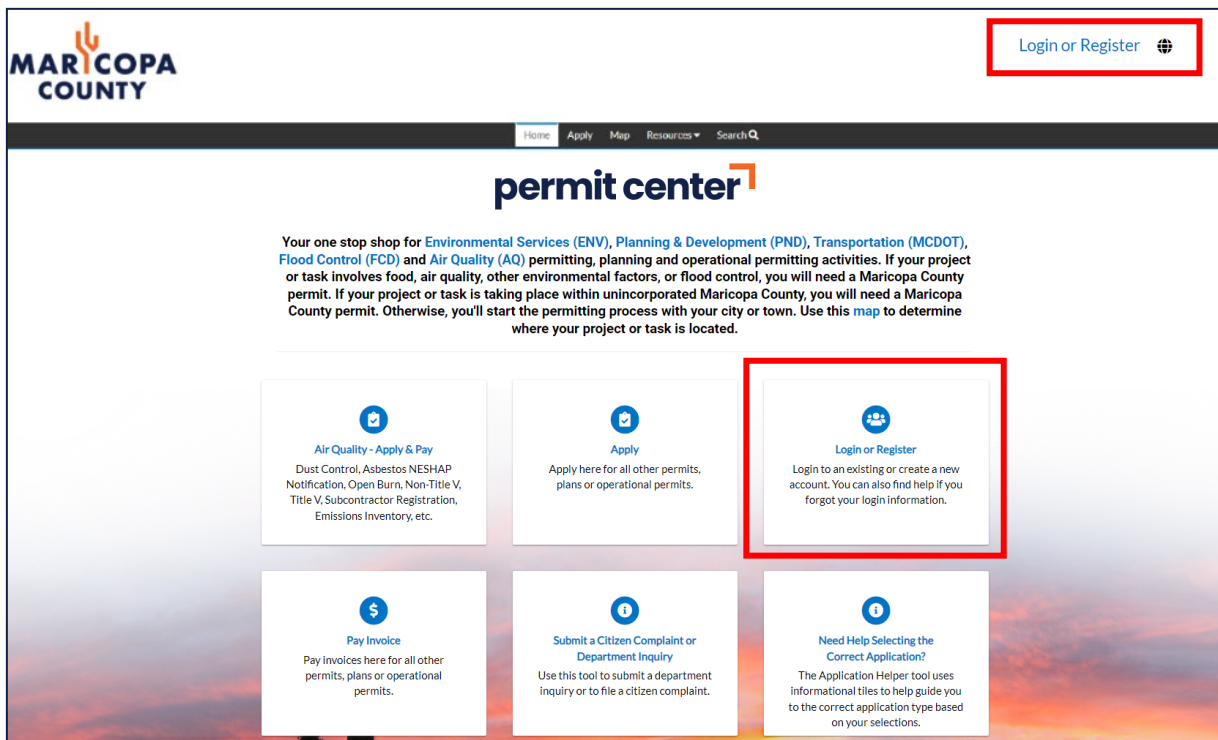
MARICOPA COUNTY

Login or Register

Home Apply Map Resources Search

permit center

Your one stop shop for Environmental Services (ENV), Planning & Development (PND), Transportation (MCDOT), Flood Control (FCD) and Air Quality (AQ) permitting, planning and operational permitting activities. If your project or task involves food, air quality, other environmental factors, or flood control, you will need a Maricopa County permit. If your project or task is taking place within unincorporated Maricopa County, you will need a Maricopa County permit. Otherwise, you'll start the permitting process with your city or town. Use this map to determine where your project or task is located.

Air Quality - Apply & Pay
Dust Control, Asbestos NESHAP Notification, Open Burn, Non-Title V, Title V, Subcontractor Registration, Emissions Inventory, etc.

Apply
Apply here for all other permits, plans or operational permits.

Login or Register
Login to an existing or create a new account. You can also find help if you forgot your login information.

Pay Invoice
Pay invoices here for all other permits, plans or operational permits.

Submit a Citizen Complaint or Department Inquiry
Use this tool to submit a department inquiry or to file a citizen complaint.

Need Help Selecting the Correct Application?
The Application Helper tool uses informational tiles to help guide you to the correct application type based on your selections.